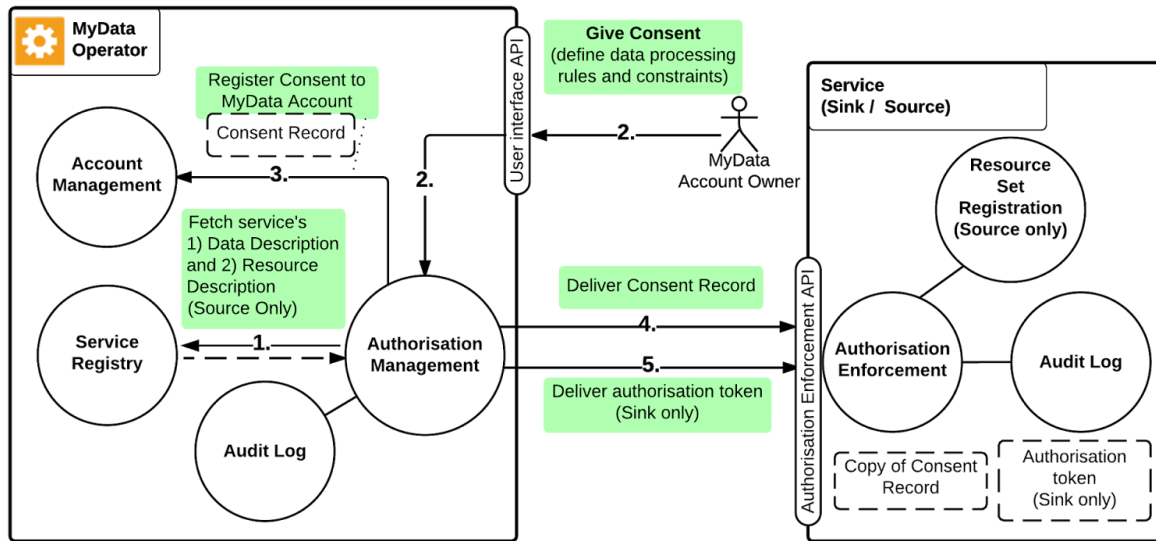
MyData Operator

Register Consent to MyData Account

Consent Record

Account Management

3.

User interface API

Give Consent (define data processing rules and constraints)

2.

MyData Account Owner

2.

Fetch service's 1) Data Description and 2) Resource Description (Source Only)

Service Registry

1.

Authorisation Management

Audit Log

Deliver Consent Record

4.

5.

Deliver authorisation token (Sink only)

Service (Sink / Source)

Resource Set Registration (Source only)

Authorisation Enforcement API

Authorisation Enforcement

Audit Log

Copy of Consent Record

Authorisation token (Sink only)